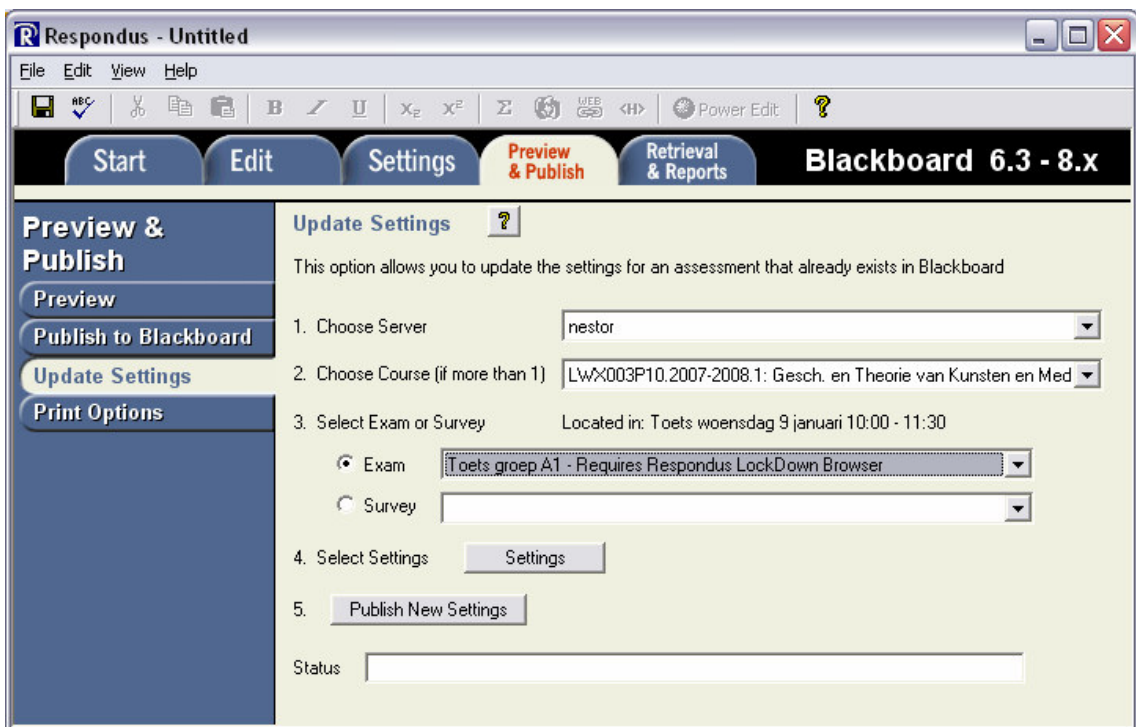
Respondus - Untitled

File Edit View Help

B I U $X_2$ $X^2$ Σ <H> Power Edit ?

Start Edit Settings Preview & Publish Retrieval & Reports Blackboard 6.3 - 8.x

Preview & Publish

Preview

Publish to Blackboard

Update Settings

Print Options

Update Settings ?

This option allows you to update the settings for an assessment that already exists in Blackboard

1. Choose Server nestor

2. Choose Course (if more than 1) LWX003P10.2007-2008.1: Gesch. en Theorie van Kunsten en Med

3. Select Exam or Survey Located in: Toets woensdag 9 januari 10:00 - 11:30

Exam Toets groep A1 - Requires Respondus LockDown Browser

Survey

4. Select Settings Settings

5. Publish New Settings

Status